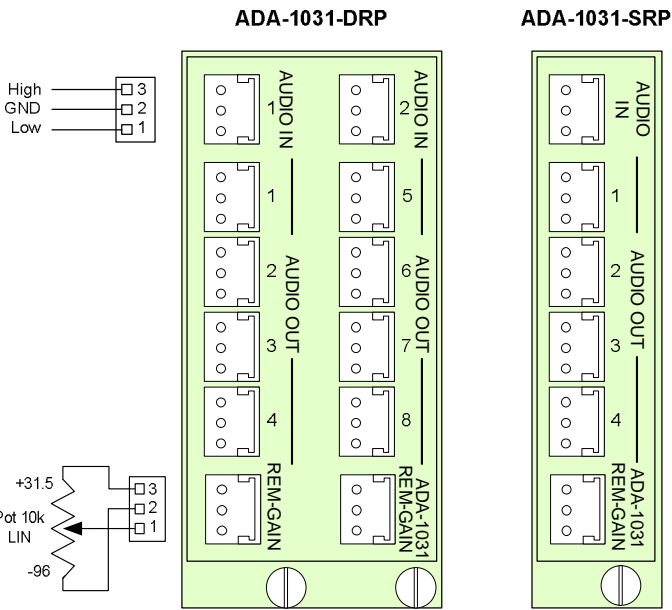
ADA-1031-DRP

ADA-1031-SRP

High 3
GND 2
Low 1

AUDIO IN 1
AUDIO IN 2

1
2
3
4
AUDIO OUT

5
6
7
8
AUDIO OUT

REM-GAIN

ADA-1031 REM-GAIN

+31.5
Pot 10k LIN
-96
3
2
1

AUDIO IN

1
2
3
4
AUDIO OUT

ADA-1031 REM-GAIN